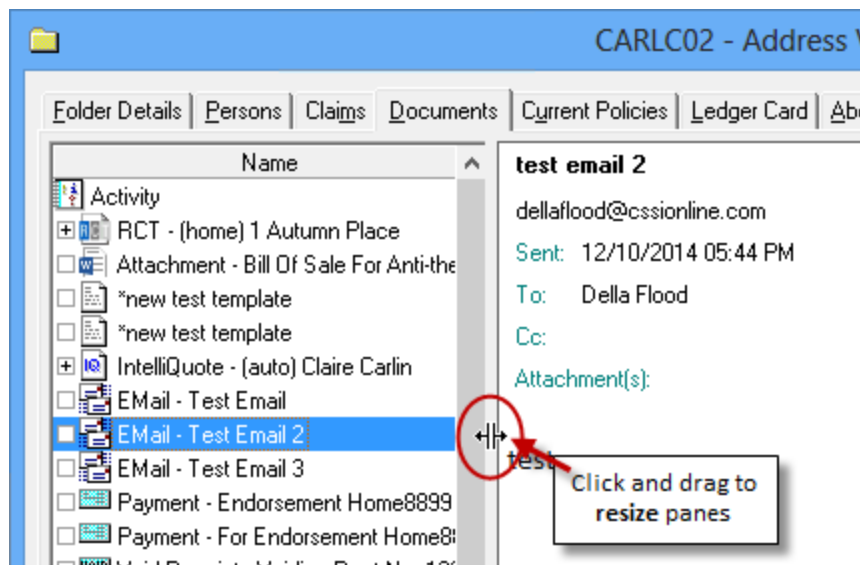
CARLC02 - Address V

Folder Details | Persons | Claims | Documents | Current Policies | Ledger Card | Ab

Name

Activity
RCT - (home) 1 Autumn Place
Attachment - Bill Of Sale For Anti-the
*new test template
*new test template
IntelliQuote - (auto) Claire Carlin
EMail - Test Email
EMail - Test Email 2
EMail - Test Email 3
Payment - Endorsement Home8899
Payment - For Endorsement Home8
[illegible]

test email 2

dellaflood@cssionline.com

Sent: 12/10/2014 05:44 PM

To: Della Flood

Cc:

Attachment(s):

test

Click and drag to resize panes